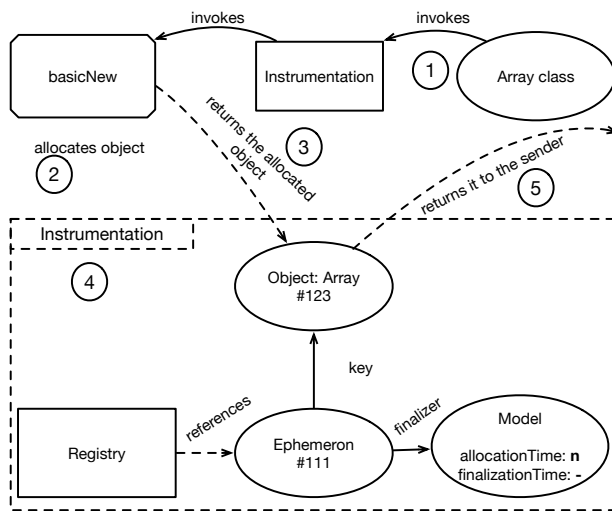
invokes

invokes

basicNew

Instrumentation

1

Array class

returns the allocated object

3

allocates object

2

returns it to the sender

5

Instrumentation

4

Object: Array
#123

key

Registry

references

Ephemeron
#111

finalizer

Model

allocationTime: **n**
finalizationTime: **-**